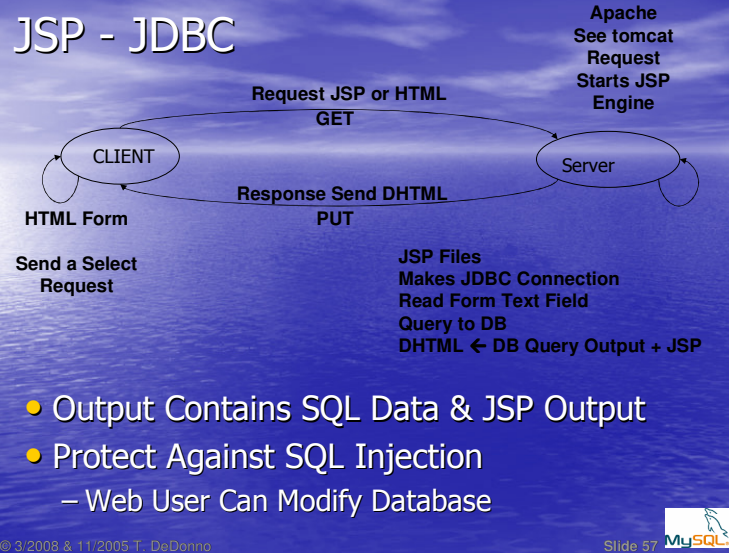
JSP - JDBC

Apache
See tomcat
Request
Starts JSP
Engine

Request JSP or HTML
GET

CLIENT

Server

Response Send DHTML
PUT

HTML Form

Send a Select
Request

JSP Files
Makes JDBC Connection
Read Form Text Field
Query to DB
DHTML ← DB Query Output + JSP

• Output Contains SQL Data & JSP Output
• Protect Against SQL Injection
– Web User Can Modify Database

© 3/2008 & 11/2005 T. DeDonno

Slide 57

MySQL